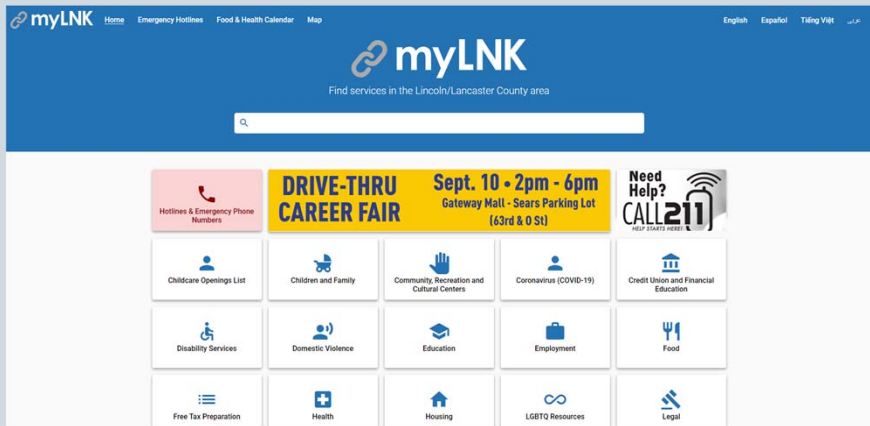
myLNK Home Emergency Hotlines Food & Health Calendar Map English Español Tiếng Việt عربي

myLNK

Find services in the Lincoln/Lancaster County area

Hotlines & Emergency Phone Numbers

DRIVE-THRU CAREER FAIR Sept. 10 • 2pm - 6pm Gateway Mall - Sears Parking Lot (63rd & O St)

Need Help? CALL 211 HELP STARTS HERE!

Childcare Openings List

Children and Family

Community, Recreation and Cultural Centers

Coronavirus (COVID-19)

Credit Union and Financial Education

Disability Services

Domestic Violence

Education

Employment

Food

Free Tax Preparation

Health

Housing

LGBTQ Resources

Legal